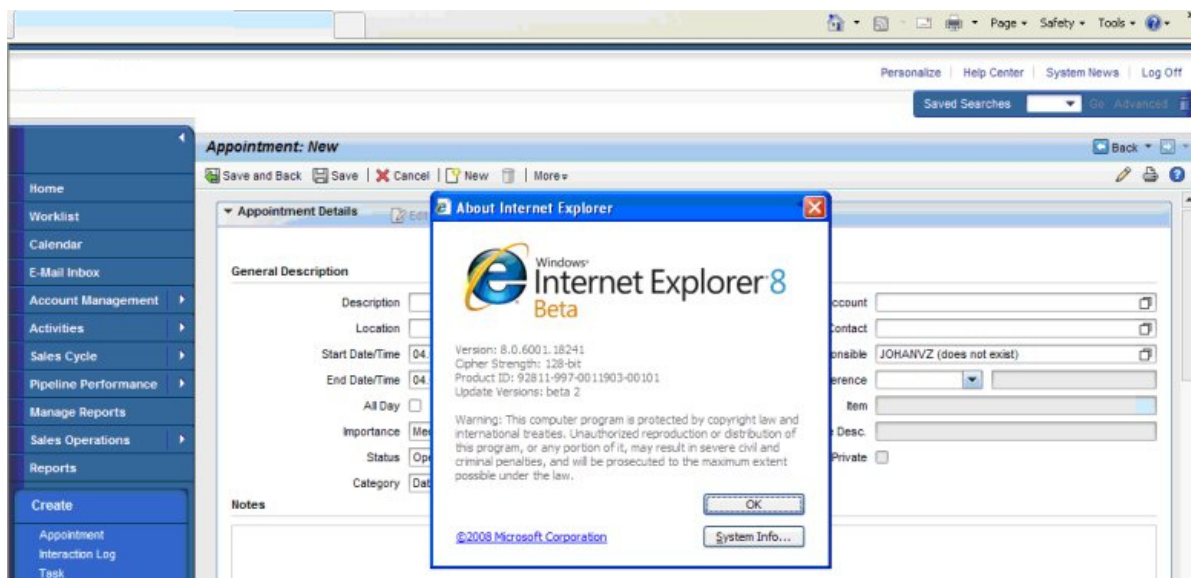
Page ▾ Safety ▾ Tools ▾

Personalize | Help Center | System News | Log Off

Saved Searches Go Advanced

Home
Worklist
Calendar
E-Mail Inbox
Account Management
Activities
Sales Cycle
Pipeline Performance
Manage Reports
Sales Operations
Reports

Create
Appointment
Interaction Log
Task

Appointment: New

Back

Save and Back | Save | Cancel | New | More

Appointment Details

General Description

Description
Location
Start Date/Time 04.
End Date/Time 04.
All Day
Importance Me
Status Op
Category Da

Notes

ccount
ontact
onsible JOHANVZ (does not exist)
erence
Item
Desc.
Private

About Internet Explorer

Windows
Internet Explorer 8
Beta

Version: 8.0.6001.18241
Cipher Strength: 128-bit
Product ID: 92811-997-0011903-00101
Update Versions: beta 2

Warning: This computer program is protected by copyright law and international treaties. Unauthorized reproduction or distribution of this program, or any portion of it, may result in severe civil and criminal penalties, and will be prosecuted to the maximum extent possible under the law.

OK

©2008 Microsoft Corporation

System Info...